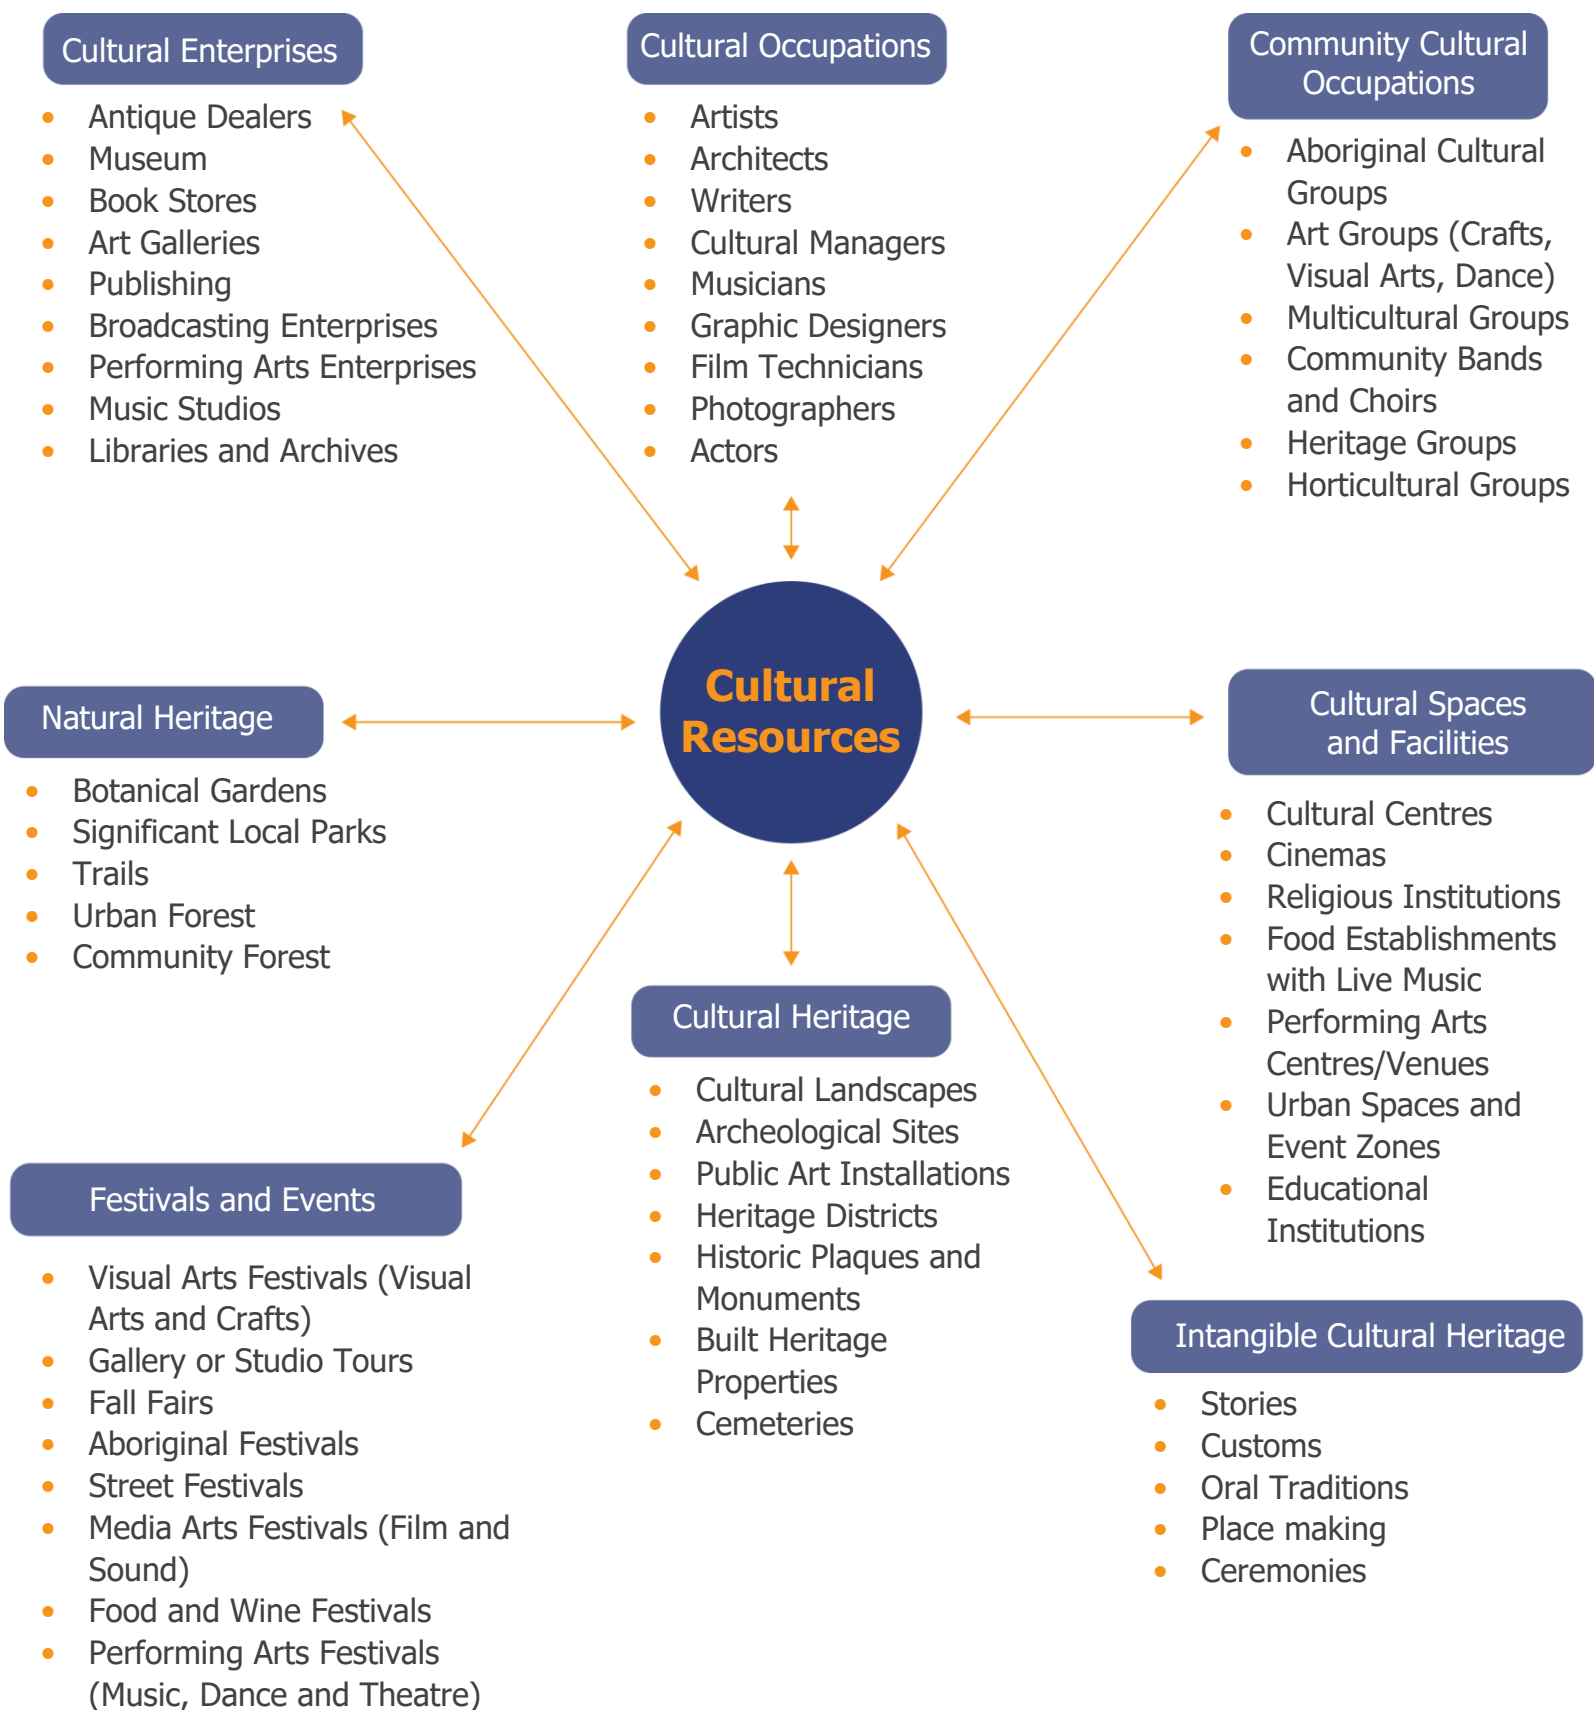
Cultural Enterprises

- Antique Dealers
- Museum
- Book Stores
- Art Galleries
- Publishing
- Broadcasting Enterprises
- Performing Arts Enterprises
- Music Studios
- Libraries and Archives

Cultural Occupations

- Artists
- Architects
- Writers
- Cultural Managers
- Musicians
- Graphic Designers
- Film Technicians
- Photographers
- Actors

Community Cultural Occupations

- Aboriginal Cultural Groups
- Art Groups (Crafts, Visual Arts, Dance)
- Multicultural Groups
- Community Bands and Choirs
- Heritage Groups
- Horticultural Groups

Natural Heritage

- Botanical Gardens
- Significant Local Parks
- Trails
- Urban Forest
- Community Forest

Cultural Resources

Cultural Spaces and Facilities

- Cultural Centres
- Cinemas
- Religious Institutions
- Food Establishments with Live Music
- Performing Arts Centres/Venues
- Urban Spaces and Event Zones
- Educational Institutions

Cultural Heritage

- Cultural Landscapes
- Archeological Sites
- Public Art Installations
- Heritage Districts
- Historic Plaques and Monuments
- Built Heritage Properties
- Cemeteries

Festivals and Events

- Visual Arts Festivals (Visual Arts and Crafts)
- Gallery or Studio Tours
- Fall Fairs
- Aboriginal Festivals
- Street Festivals
- Media Arts Festivals (Film and Sound)
- Food and Wine Festivals
- Performing Arts Festivals (Music, Dance and Theatre)

Intangible Cultural Heritage

- Stories
- Customs
- Oral Traditions
- Place making
- Ceremonies